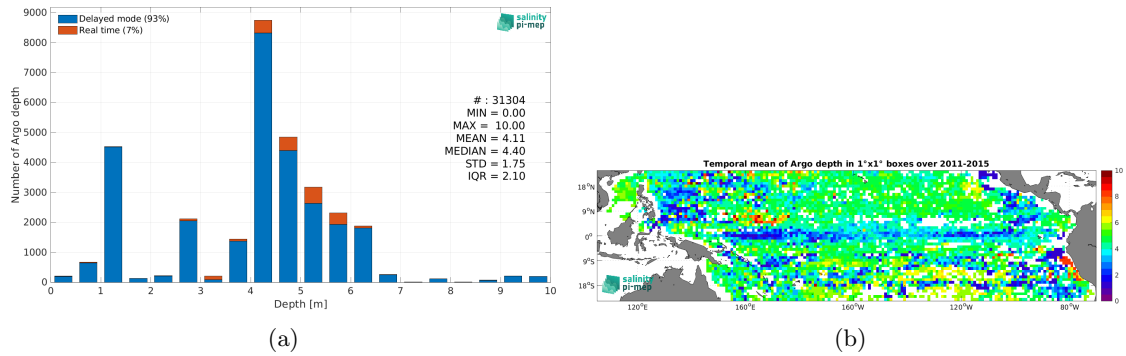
Delayed mode (93%)
Real time (7%)

salinity pi-mep

9000
8000
7000
6000
5000
4000
3000
2000
1000
0

Number of Argo depth

# : 31304
MIN = 0.00
MAX = 10.00
MEAN = 4.11
MEDIAN = 4.40
STD = 1.75
IQR = 2.10

0 1 2 3 4 5 6 7 8 9 10
Depth [m]

(a)

Temporal mean of Argo depth in 1°x1° boxes over 2011-2015

18°N
9°N
0°
9°S
18°S

120°E 160°E 160°W 120°W 80°W

salinity pi-mep

10
8
6
4
2
0

(b)